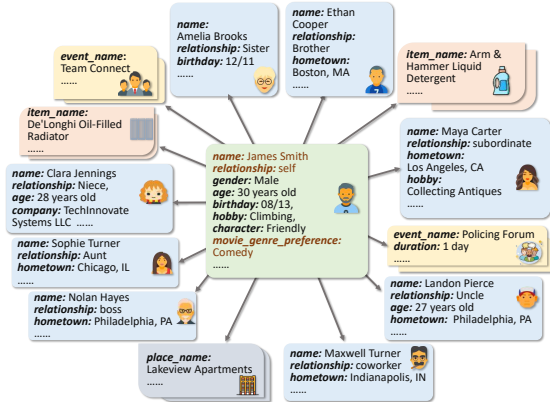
name: Amelia Brooks
relationship: Sister
birthday: 12/11
......

name: Ethan Cooper
relationship: Brother
hometown: Boston, MA

event_name: Team Connect
......

item_name: Arm & Hammer Liquid Detergent
......

item_name: De'Longhi Oil-Filled Radiator
......

name: Maya Carter
relationship: subordinate
hometown: Los Angeles, CA
hobby: Collecting Antiques
......

name: Clara Jennings
relationship: Niece,
age: 28 years old
company: TechInnovate Systems LLC
......

name: James Smith
relationship: self
gender: Male
age: 30 years old
birthday: 08/13,
hobby: Climbing,
character: Friendly
movie_genre_preference: Comedy
......

event_name: Policing Forum
duration: 1 day
......

name: Sophie Turner
relationship: Aunt
hometown: Chicago, IL

name: Landon Pierce
relationship: Uncle
age: 27 years old
hometown: Philadelphia, PA
......

name: Nolan Hayes
relationship: boss
hometown: Philadelphia, PA
......

place_name: Lakeview Apartments
......

name: Maxwell Turner
relationship: coworker
hometown: Indianapolis, IN
......